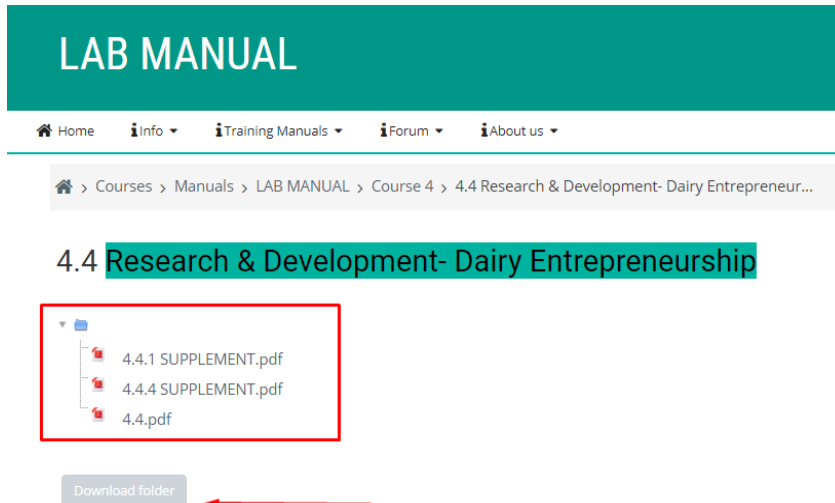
LAB MANUAL

Home Info Training Manuals Forum About us

› Courses › Manuals › LAB MANUAL › Course 4 › 4.4 Research & Development- Dairy Entrepreneur...

4.4 Research & Development- Dairy Entrepreneurship

4.4.1 SUPPLEMENT.pdf
4.4.4 SUPPLEMENT.pdf
4.4.pdf

Download folder